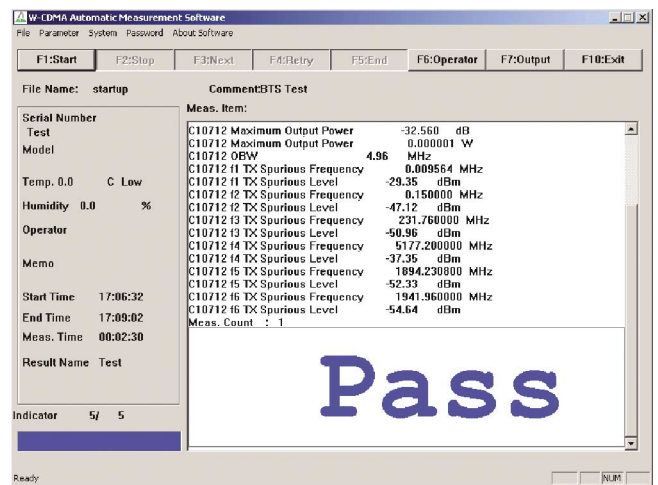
W-CDMA Automatic Measurement Software

File Parameter System Password About Software

F1:Start F2:Stop F3:Next F4:Retry F5:End F6:Operator F7:Output F10:Exit

File Name: startup

Comment:BTS Test

Meas. Item:

Serial Number
Test

Model

Temp. 0.0 C Low

Humidity 0.0 %

Operator

Memo

Start Time 17:06:32

End Time 17:09:02

Meas. Time 00:02:30

Result Name Test

Indicator 5/ 5

C10712 Maximum Output Power -32.560 dB
C10712 Maximum Output Power 0.000001 W
C10712 OBW 4.96 MHz
C10712 f1 TX Spurious Frequency 0.009564 MHz
C10712 f1 TX Spurious Level -29.35 dBm
C10712 f2 TX Spurious Frequency 0.150000 MHz
C10712 f2 TX Spurious Level -47.12 dBm
C10712 f3 TX Spurious Frequency 231.760000 MHz
C10712 f3 TX Spurious Level -50.96 dBm
C10712 f4 TX Spurious Frequency 5177.200000 MHz
C10712 f4 TX Spurious Level -37.35 dBm
C10712 f5 TX Spurious Frequency 1894.230800 MHz
C10712 f5 TX Spurious Level -52.33 dBm
C10712 f6 TX Spurious Frequency 1941.960000 MHz
C10712 f6 TX Spurious Level -54.64 dBm
Meas. Count : 1

Pass

Ready

NUM